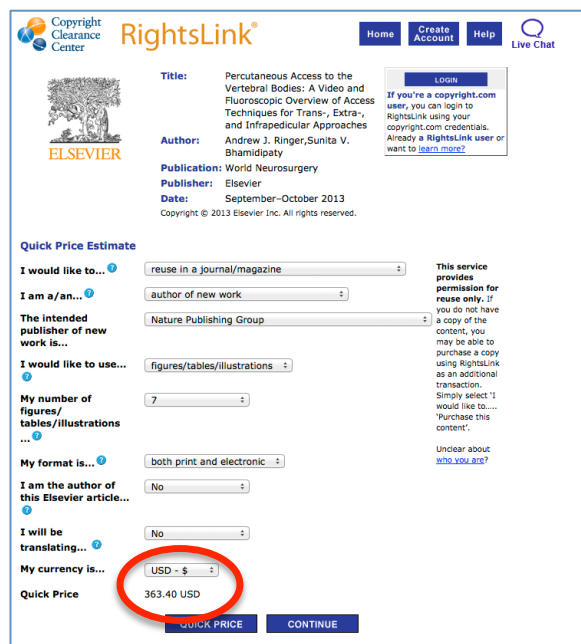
Copyright Clearance Center

RightsLink®

Home | Create Account | Help | Live Chat

ELSEVIER

Title: Percutaneous Access to the Vertebral Bodies: A Video and Fluoroscopic Overview of Access Techniques for Trans-, Extra-, and Infrapedicular Approaches

Author: Andrew J. Ringer,Sunita V. Bhamidipaty

Publication: World Neurosurgery

Publisher: Elsevier

Date: September–October 2013

Copyright © 2013 Elsevier Inc. All rights reserved.

LOGIN

If you're a copyright.com user, you can login to RightsLink using your copyright.com credentials. Already a RightsLink user or want to learn more?

Quick Price Estimate

| | |
|---|---|
| I would like to... | reuse in a journal/magazine |
| I am a/an... | author of new work |
| The intended publisher of new work is... | Nature Publishing Group |
| I would like to use... | figures/tables/illustrations |
| My number of figures/ tables/illustrations ... | 7 |
| My format is... | both print and electronic |
| I am the author of this Elsevier article... | No |
| I will be translating... | No |
| My currency is... | USD - $ |
| Quick Price | 363.40 USD |

This service provides permission for reuse only. If you do not have a copy of the content, you may be able to purchase a copy using RightsLink as an additional transaction. Simply select 'I would like to.... 'Purchase this content'.

Unclear about who you are?

QUICK PRICE | CONTINUE